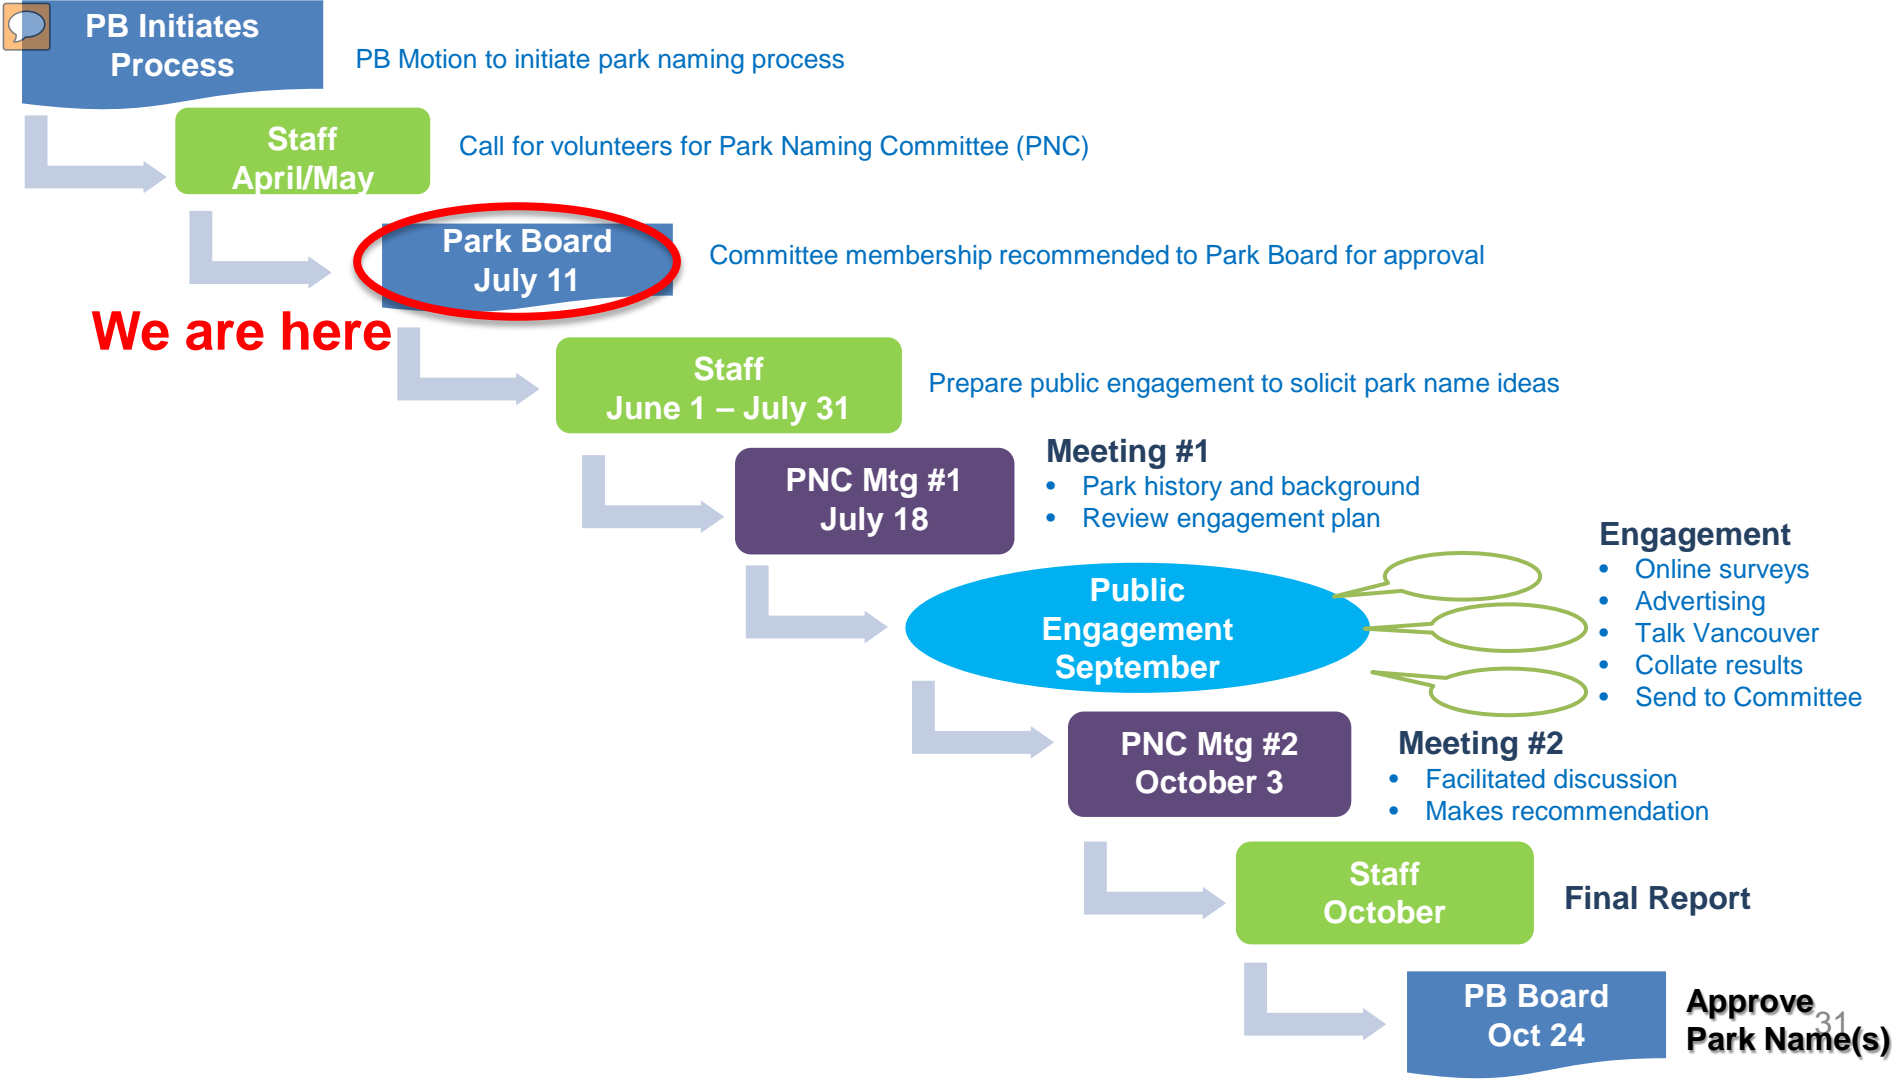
PB Initiates Process

PB Motion to initiate park naming process

Staff April/May

Call for volunteers for Park Naming Committee (PNC)

Park Board July 11

Committee membership recommended to Park Board for approval

We are here

Staff June 1 – July 31

Prepare public engagement to solicit park name ideas

PNC Mtg #1 July 18

Meeting #1
• Park history and background
• Review engagement plan

Public Engagement September

Engagement
• Online surveys
• Advertising
• Talk Vancouver
• Collate results
• Send to Committee

PNC Mtg #2 October 3

Meeting #2
• Facilitated discussion
• Makes recommendation

Staff October

Final Report

PB Board Oct 24

Approve Park Name(s)

31